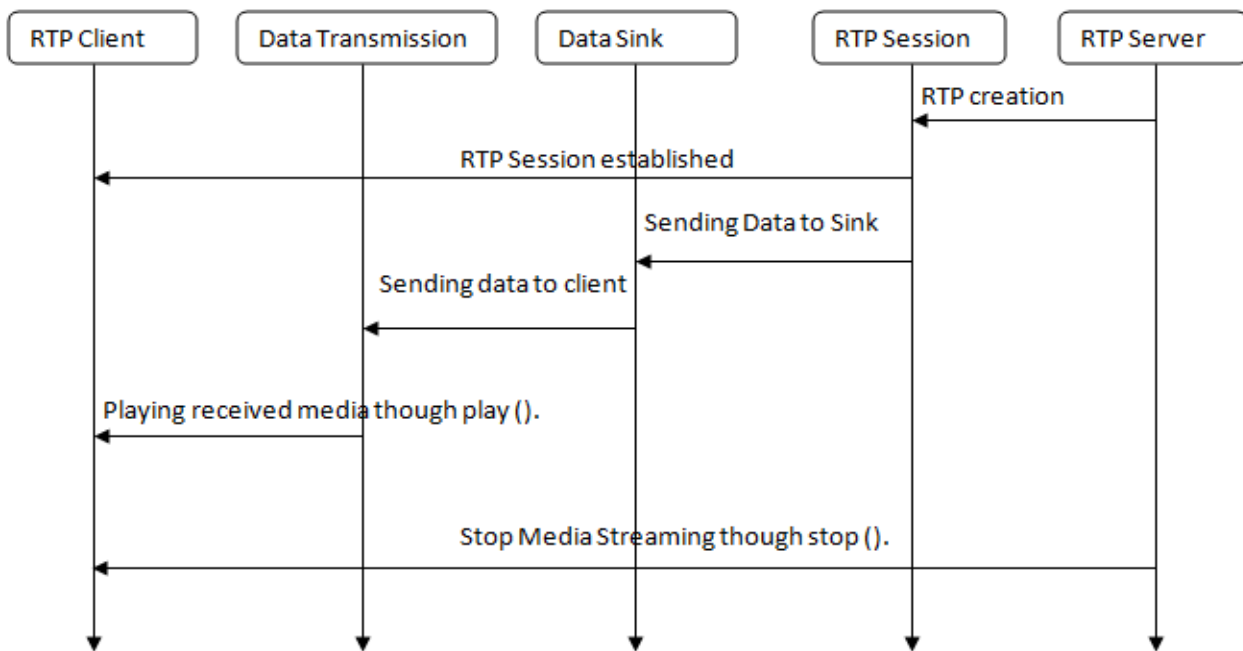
RTP Client

Data Transmission

Data Sink

RTP Session

RTP Server

RTP creation

RTP Session established

Sending Data to Sink

Sending data to client

Playing received media though play ().

Stop Media Streaming though stop ().